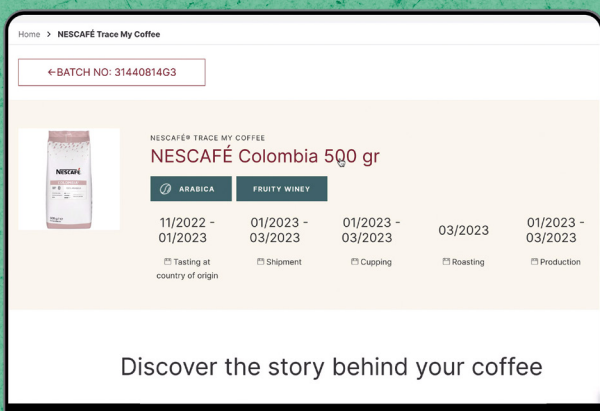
Home > NESCAFÉ Trace My Coffee

←BATCH NO: 31440814G3

NESCAFÉ® TRACE MY COFFEE

NESCAFÉ Colombia 500 gr

ARABICA

FRUITY WINEY

11/2022 - 01/2023
Tasting at country of origin

01/2023 - 03/2023
Shipment

01/2023 - 03/2023
Cupping

03/2023
Roasting

01/2023 - 03/2023
Production

Discover the story behind your coffee